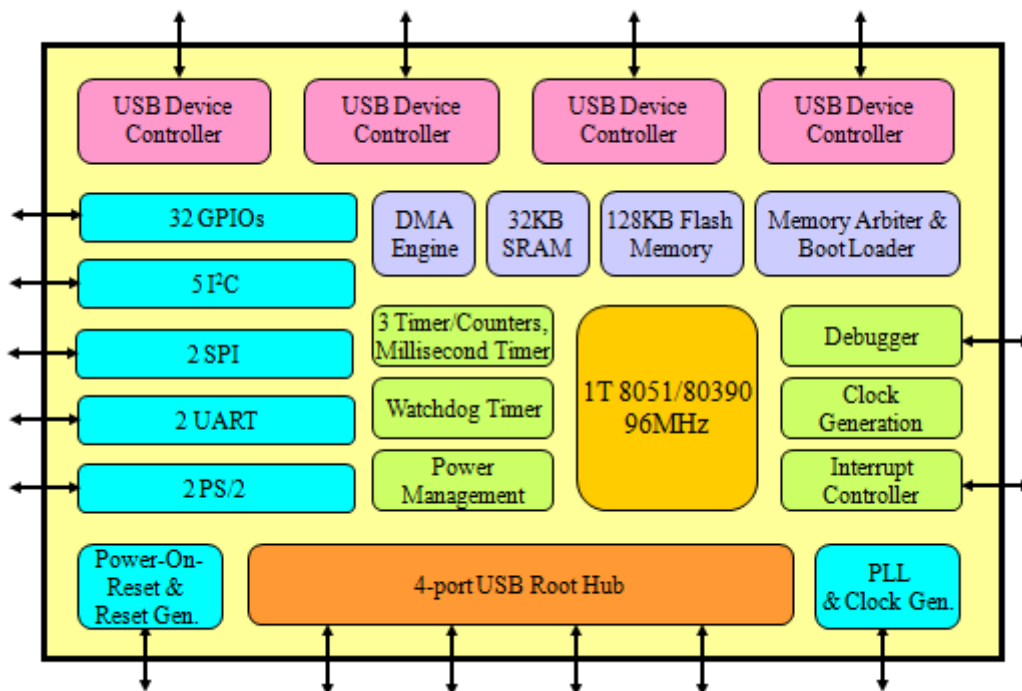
USB Device Controller

USB Device Controller

USB Device Controller

USB Device Controller

32 GPIOs

5 $I^2C$

2 SPI

2 UART

2 PS/2

DMA Engine

32KB SRAM

128KB Flash Memory

Memory Arbiter & Boot Loader

3 Timer/Counters, Millisecond Timer

Watchdog Timer

Power Management

1T 8051/80390 96MHz

Debugger

Clock Generation

Interrupt Controller

Power-On-Reset & Reset Gen.

4-port USB Root Hub

PLL & Clock Gen.